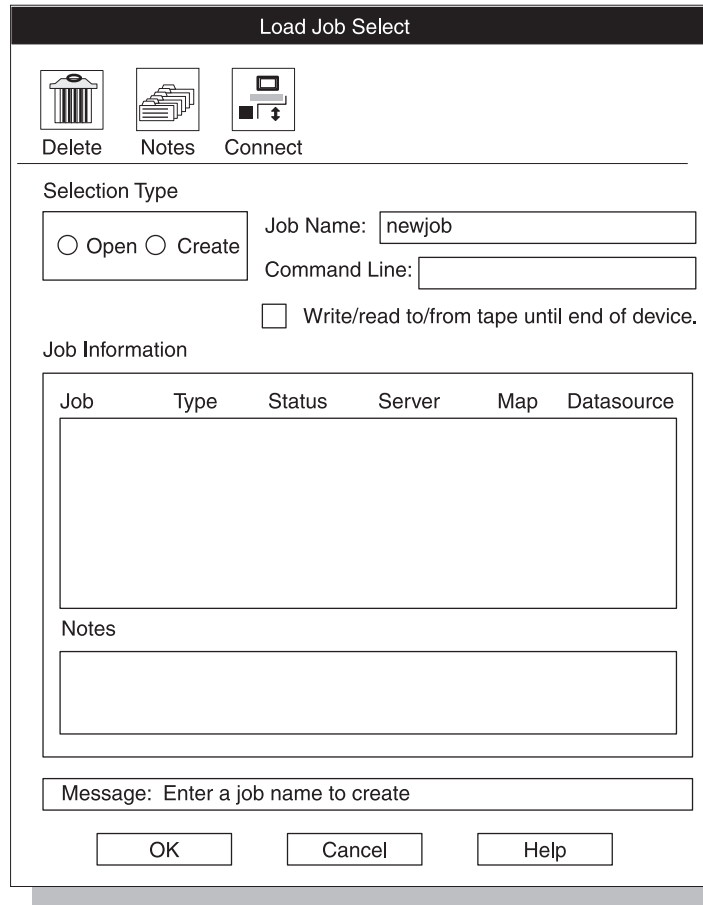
Load Job Select

Delete Notes Connect

Selection Type

Open Create

Job Name: newjob

Command Line:

Write/read to/from tape until end of device.

Job Information

| Job | Type | Status | Server | Map | Datasource |
|---|---|---|---|---|---|

Notes

Message: Enter a job name to create

OK Cancel Help